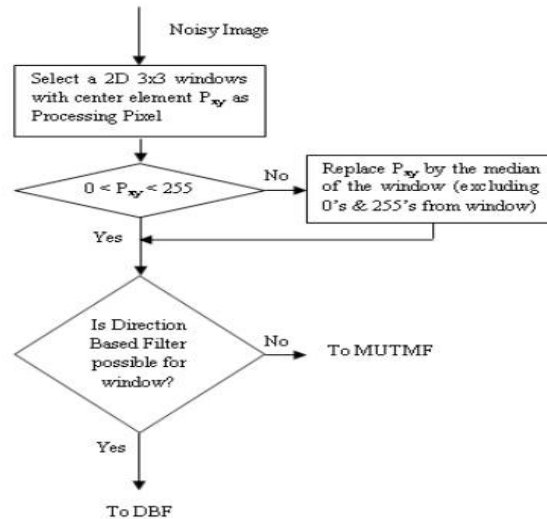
Noisy Image

Select a 2D 3x3 windows with center element $P_{xy}$ as Processing Pixel

$0 < P_{xy} < 255$

No

Replace $P_{xy}$ by the median of the window (excluding 0's & 255's from window)

Yes

Is Direction Based Filter possible for window?

No

To MUTMF

Yes

To DBF